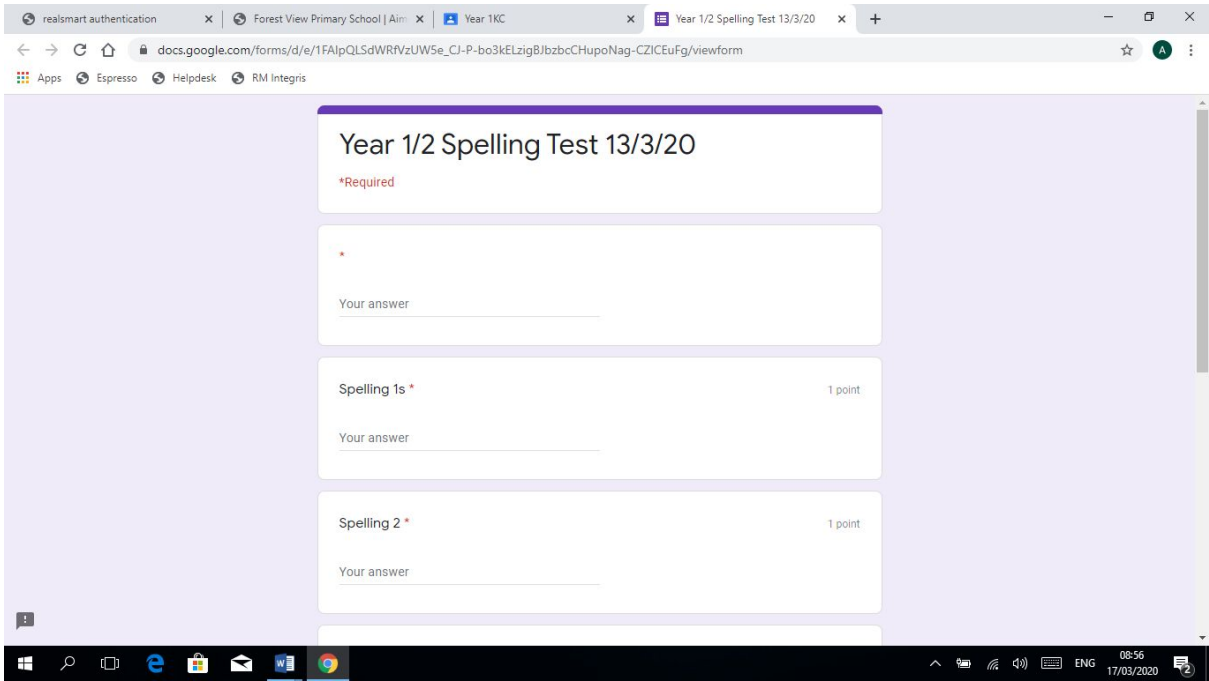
realsmart authentication
Forest View Primary School | Ain
Year 1KC
Year 1/2 Spelling Test 13/3/20
docs.google.com/forms/d/e/1FAIpQLSdWRfVzUW5e_CJ-P-bo3kELzigBJbzbcCHupoNag-CZICEuFg/viewform
Apps Espresso Helpdesk RM Integris

Year 1/2 Spelling Test 13/3/20
*Required

*
Your answer

Spelling 1s *
1 point
Your answer

Spelling 2 *
1 point
Your answer

ENG 08:56 17/03/2020
2